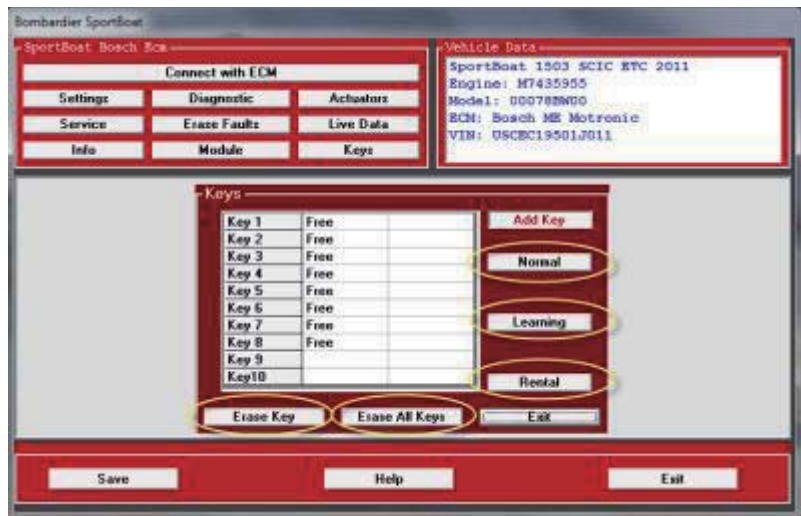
Bombardier SportBoat

SportBoat Bosch Ecm

Connect with ECM

Settings
Diagnostic
Actuators
Service
Erase Faults
Live Data
Info
Module
Keys

Vehicle Data

SportBoat 1503 SCIC ETC 2011
Engine: M7435955
Model: 00078NW00
ECM: Bosch ME Motronic
VIN: USCEC19501J011

Keys

| Key 1 | Free | |
|---|---|---|
| Key 2 | Free | |
| Key 3 | Free | |
| Key 4 | Free | |
| Key 5 | Free | |
| Key 6 | Free | |
| Key 7 | Free | |
| Key 8 | Free | |
| Key 9 | | |
| Key10 | | |

Add Key
Normal
Learning
Rental

Erase Key
Erase All Keys
Exit

Save
Help
Exit